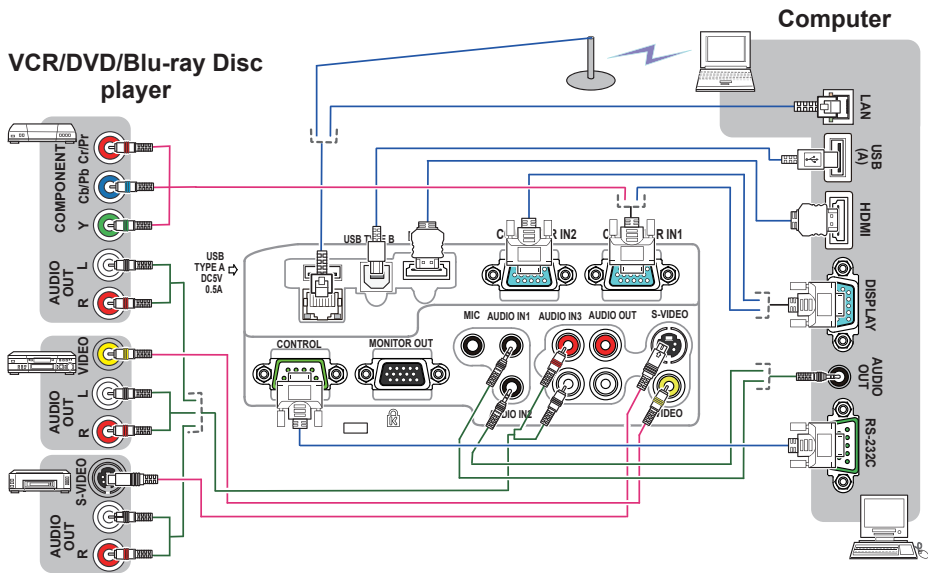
Computer

VCR/DVD/Blu-ray Disc player

COMPONENT
Cb/Pb Cr/Pr
Y

AUDIO OUT
L
R

VIDEO

AUDIO OUT
L
R

S-VIDEO

AUDIO OUT
L
R

USB TYPE A DC5V 0.5A

USB TYPE B

C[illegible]R IN2

C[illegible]R IN1

CONTROL

MONITOR OUT

MIC

AUDIO IN1

AUDIO IN2

AUDIO IN3

AUDIO OUT

S-VIDEO

VIDEO

LAN

USB (A)

HDMI

DISPLAY

AUDIO OUT

RS-232C